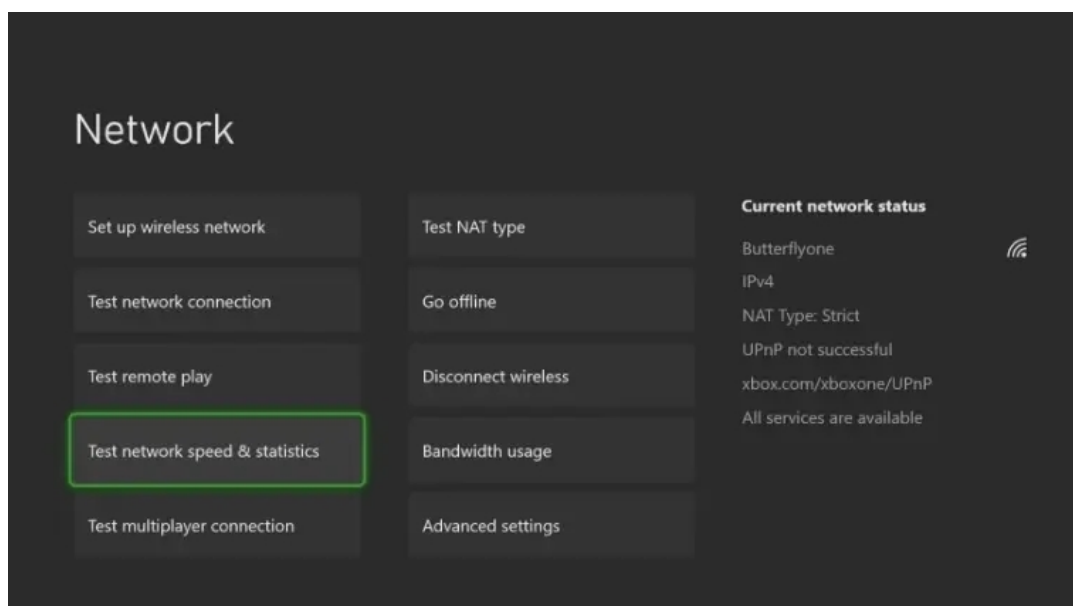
Network

Set up wireless network

Test network connection

Test remote play

Test network speed & statistics

Test multiplayer connection

Test NAT type

Go offline

Disconnect wireless

Bandwidth usage

Advanced settings

Current network status

Butterflyone

IPv4

NAT Type: Strict

UPnP not successful

xbox.com/xboxone/UPnP

All services are available